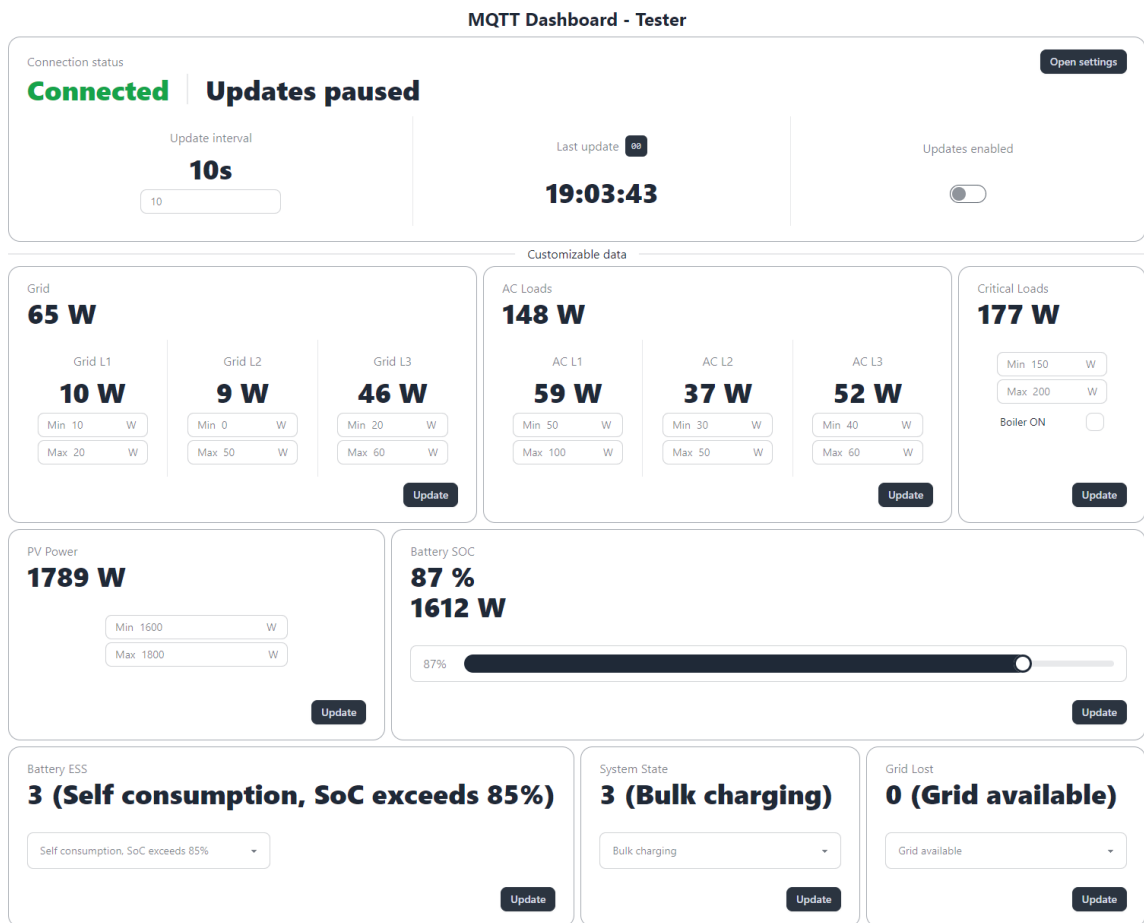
MQTT Dashboard - Tester

Connection status
Connected | Updates paused

Open settings

Update interval
10s
10

Last update 00
19:03:43

Updates enabled

Customizable data

Grid
65 W

Grid L1
10 W
Min 10 W
Max 20 W

Grid L2
9 W
Min 0 W
Max 50 W

Grid L3
46 W
Min 20 W
Max 60 W

Update

AC Loads
148 W

AC L1
59 W
Min 50 W
Max 100 W

AC L2
37 W
Min 30 W
Max 50 W

AC L3
52 W
Min 40 W
Max 60 W

Update

Critical Loads
177 W
Min 150 W
Max 200 W
Boiler ON

Update

PV Power
1789 W
Min 1600 W
Max 1800 W

Update

Battery SOC
87 %
1612 W
87%

Update

Battery ESS
3 (Self consumption, SoC exceeds 85%)
Self consumption, SoC exceeds 85%

Update

System State
3 (Bulk charging)
Bulk charging

Update

Grid Lost
0 (Grid available)
Grid available

Update